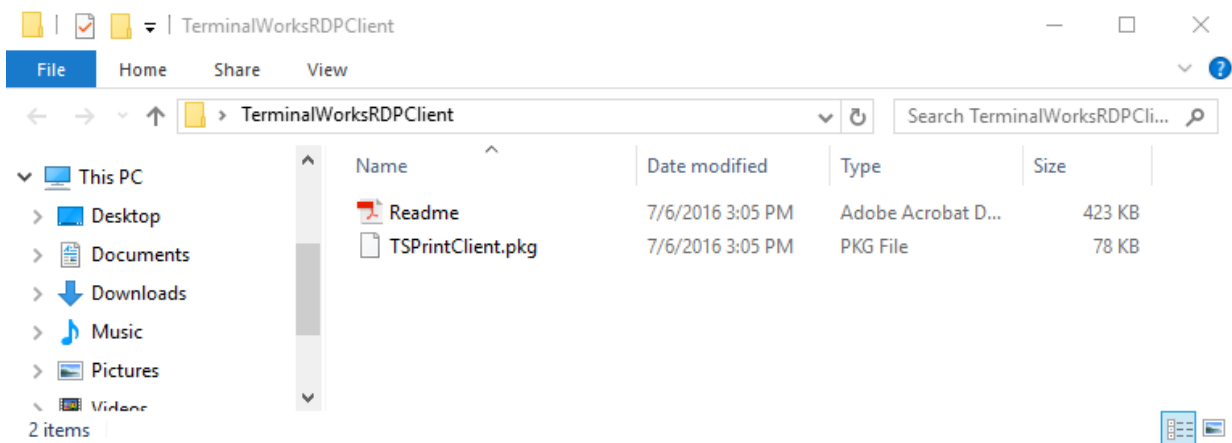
TerminalWorksRDPClient

File Home Share View

TerminalWorksRDPClient

Search TerminalWorksRDPCli...

This PC
Desktop
Documents
Downloads
Music
Pictures
Videos

| Name | Date modified | Type | Size |
|---|---|---|---|
| Readme | 7/6/2016 3:05 PM | Adobe Acrobat D... | 423 KB |
| TSPrintClient.pkg | 7/6/2016 3:05 PM | PKG File | 78 KB |

2 items